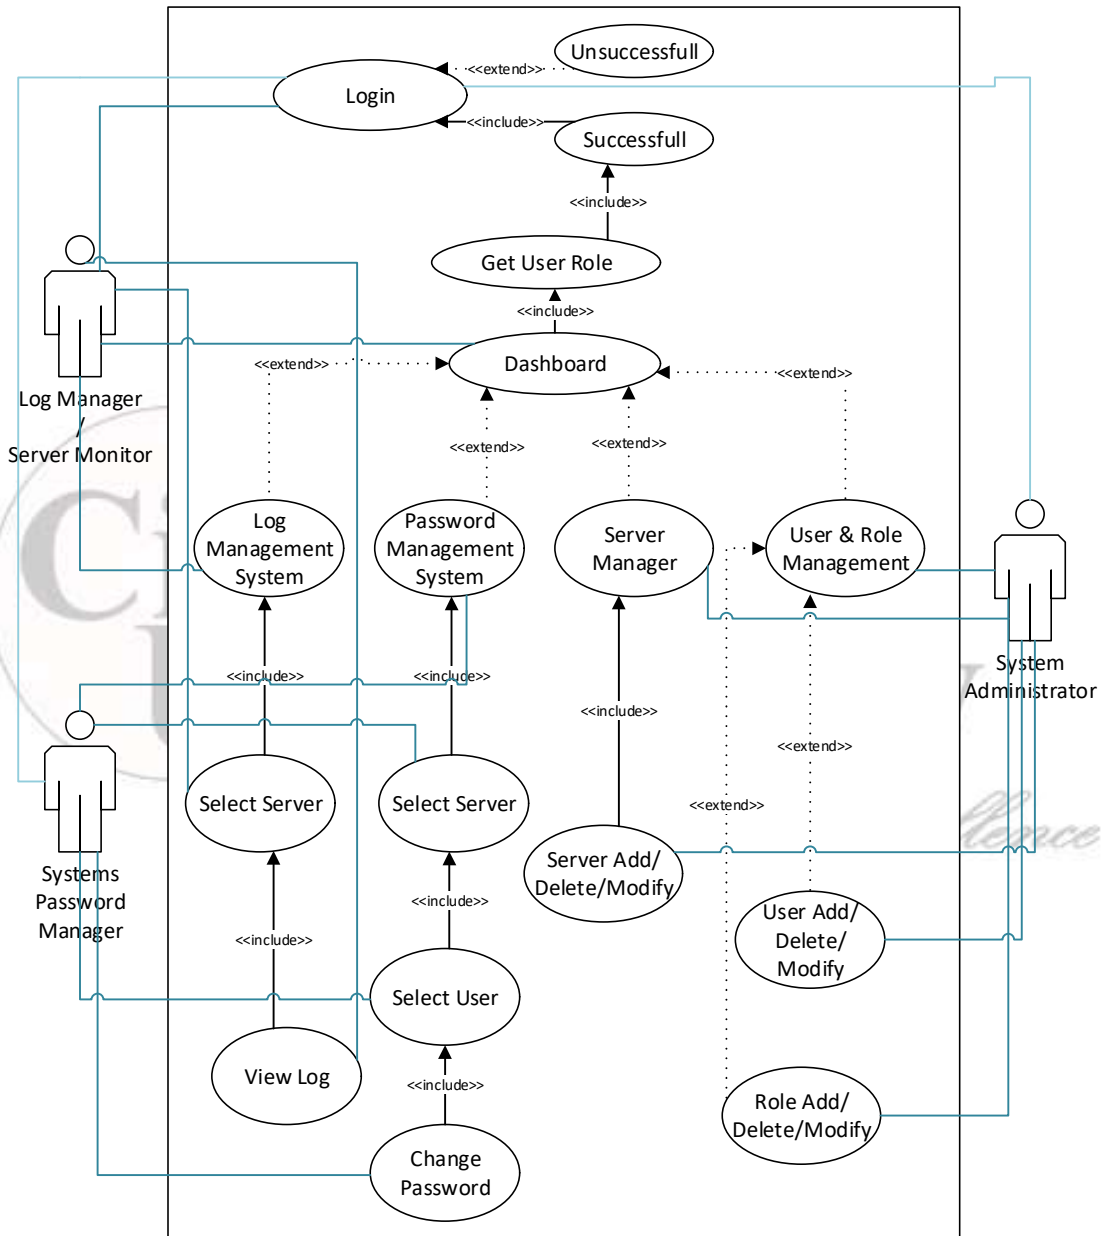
Unsuccessfull
<<extend>>
Login
<<include>>
Successfull
<<include>>
Get User Role
<<include>>
Log Manager / Server Monitor
<<extend>>
Dashboard
<<extend>>
<<extend>>
<<extend>>
<<extend>>
Log Management System
Password Management System
Server Manager
User & Role Management
System Administrator
<<include>>
<<include>>
<<include>>
<<extend>>
Systems Password Manager
Select Server
Select Server
<<extend>>
Server Add/ Delete/Modify
<<include>>
<<include>>
User Add/ Delete/ Modify
Select User
View Log
<<include>>
Role Add/ Delete/Modify
Change Password